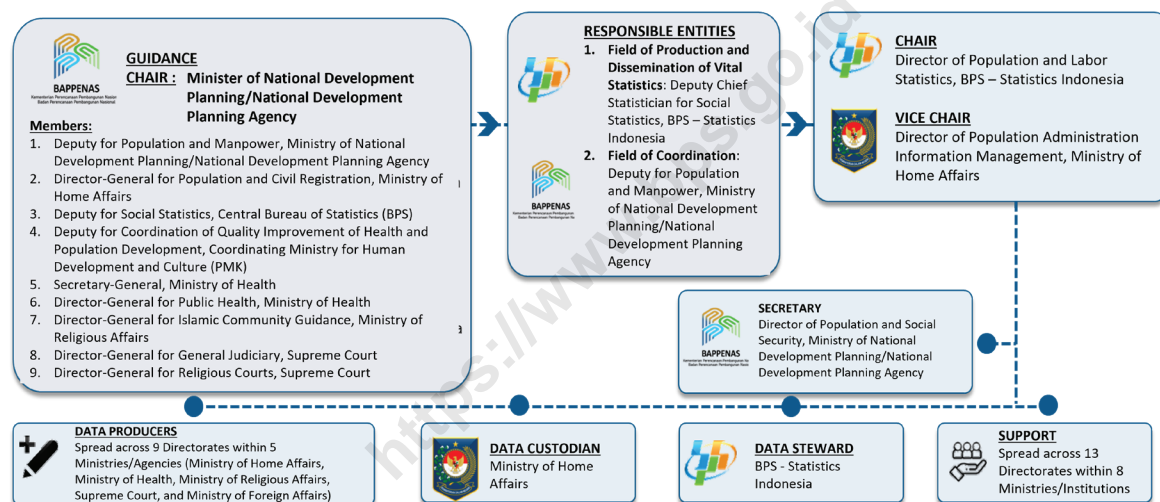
BAPPENAS
Kementerian Perencanaan Pembangunan Nasional/ Badan Perencanaan Pembangunan Nasional

GUIDANCE
CHAIR : Minister of National Development Planning/National Development Planning Agency

Members:
1. Deputy for Population and Manpower, Ministry of National Development Planning/National Development Planning Agency
2. Director-General for Population and Civil Registration, Ministry of Home Affairs
3. Deputy for Social Statistics, Central Bureau of Statistics (BPS)
4. Deputy for Coordination of Quality Improvement of Health and Population Development, Coordinating Ministry for Human Development and Culture (PMK)
5. Secretary-General, Ministry of Health
6. Director-General for Public Health, Ministry of Health
7. Director-General for Islamic Community Guidance, Ministry of Religious Affairs
8. Director-General for General Judiciary, Supreme Court
9. Director-General for Religious Courts, Supreme Court

RESPONSIBLE ENTITIES
1. Field of Production and Dissemination of Vital Statistics: Deputy Chief Statistician for Social Statistics, BPS – Statistics Indonesia
2. Field of Coordination: Deputy for Population and Manpower, Ministry of National Development Planning/National Development Planning Agency

BAPPENAS

CHAIR
Director of Population and Labor Statistics, BPS – Statistics Indonesia

VICE CHAIR
Director of Population Administration Information Management, Ministry of Home Affairs

BAPPENAS
SECRETARY
Director of Population and Social Security, Ministry of National Development Planning/National Development Planning Agency

DATA PRODUCERS
Spread across 9 Directorates within 5 Ministries/Agencies (Ministry of Home Affairs, Ministry of Health, Ministry of Religious Affairs, Supreme Court, and Ministry of Foreign Affairs)

DATA CUSTODIAN
Ministry of Home Affairs

DATA STEWARD
BPS - Statistics Indonesia

SUPPORT
Spread across 13 Directorates within 8 Ministries/Institutions

https://www.bps.go.id